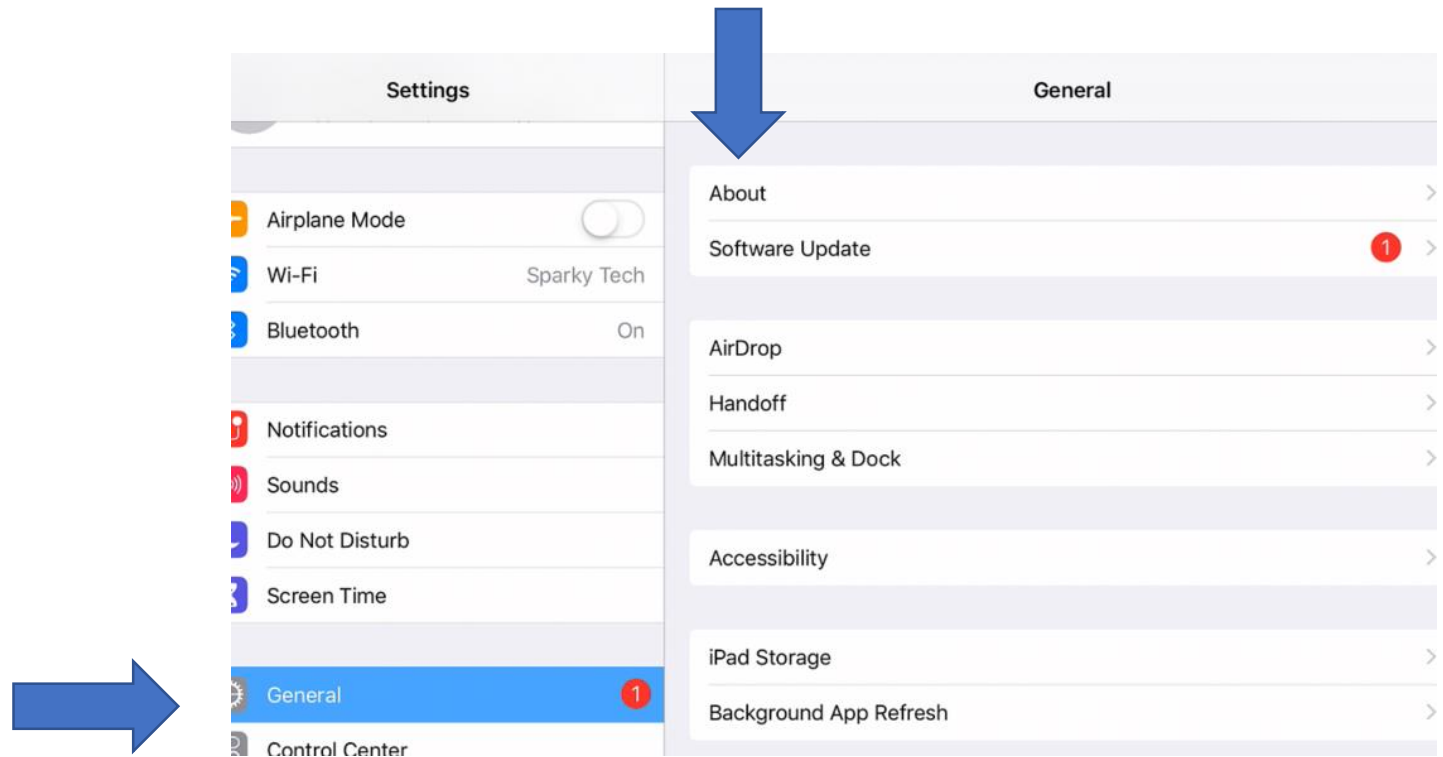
Settings

Airplane Mode

Wi-Fi Sparky Tech

Bluetooth On

Notifications

Sounds

Do Not Disturb

Screen Time

General 1

Control Center

General

About

Software Update 1

AirDrop

Handoff

Multitasking & Dock

Accessibility

iPad Storage

Background App Refresh